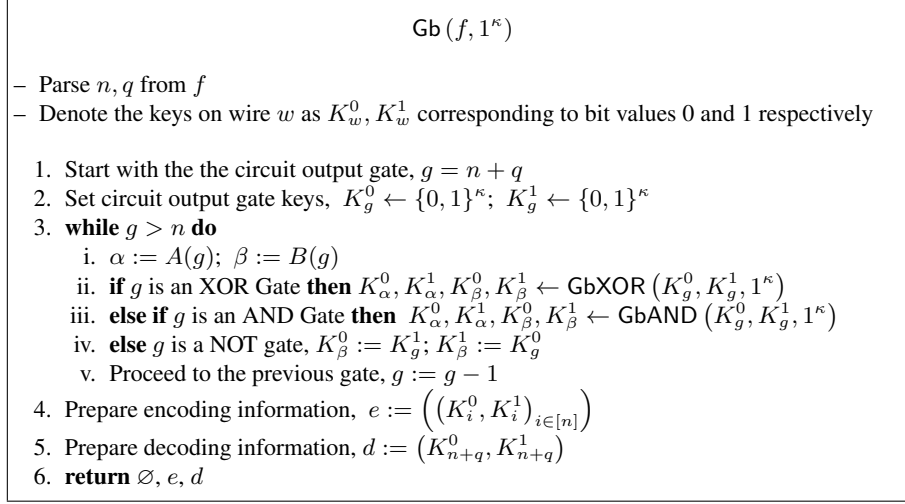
$\mathsf{Gb}\left(f, 1^\kappa\right)$

– Parse $n, q$ from $f$

– Denote the keys on wire $w$ as $K_w^0, K_w^1$ corresponding to bit values 0 and 1 respectively

1. Start with the the circuit output gate, $g = n + q$
2. Set circuit output gate keys, $K_g^0 \leftarrow \{0,1\}^\kappa;\ K_g^1 \leftarrow \{0,1\}^\kappa$
3. **while** $g > n$ **do**
   i. $\alpha := A(g);\ \beta := B(g)$
   ii. **if** $g$ is an XOR Gate **then** $K_\alpha^0, K_\alpha^1, K_\beta^0, K_\beta^1 \leftarrow \mathsf{GbXOR}\left(K_g^0, K_g^1, 1^\kappa\right)$
   iii. **else if** $g$ is an AND Gate **then** $K_\alpha^0, K_\alpha^1, K_\beta^0, K_\beta^1 \leftarrow \mathsf{GbAND}\left(K_g^0, K_g^1, 1^\kappa\right)$
   iv. **else** $g$ is a NOT gate, $K_\beta^0 := K_g^1;\ K_\beta^1 := K_g^0$
   v. Proceed to the previous gate, $g := g - 1$
4. Prepare encoding information, $e := \left(\left(K_i^0, K_i^1\right)_{i\in[n]}\right)$
5. Prepare decoding information, $d := \left(K_{n+q}^0, K_{n+q}^1\right)$
6. **return** $\varnothing$, $e$, $d$